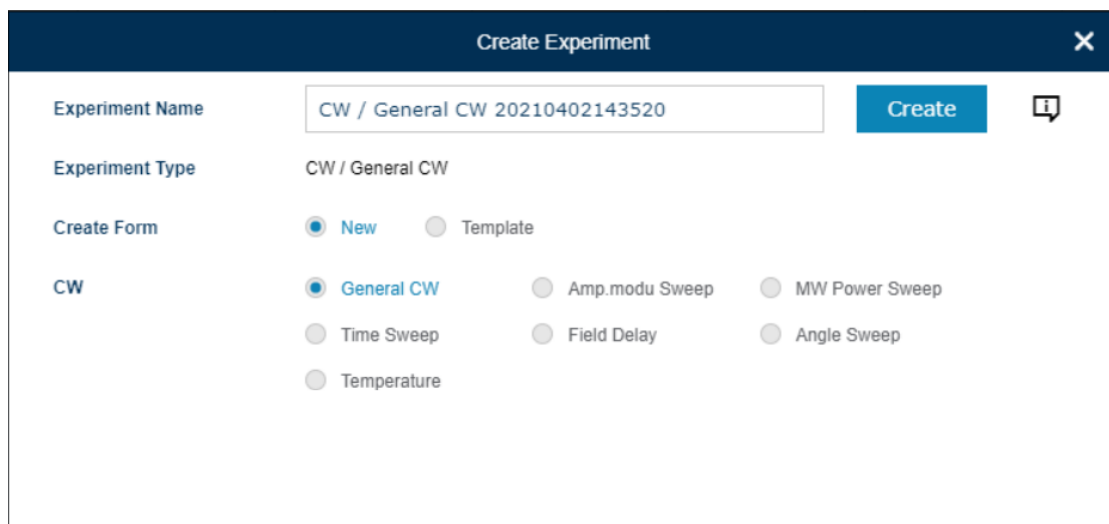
Create Experiment

Experiment Name
CW / General CW 20210402143520
Create

Experiment Type
CW / General CW

Create Form
New
Template

CW
General CW
Amp.modu Sweep
MW Power Sweep
Time Sweep
Field Delay
Angle Sweep
Temperature